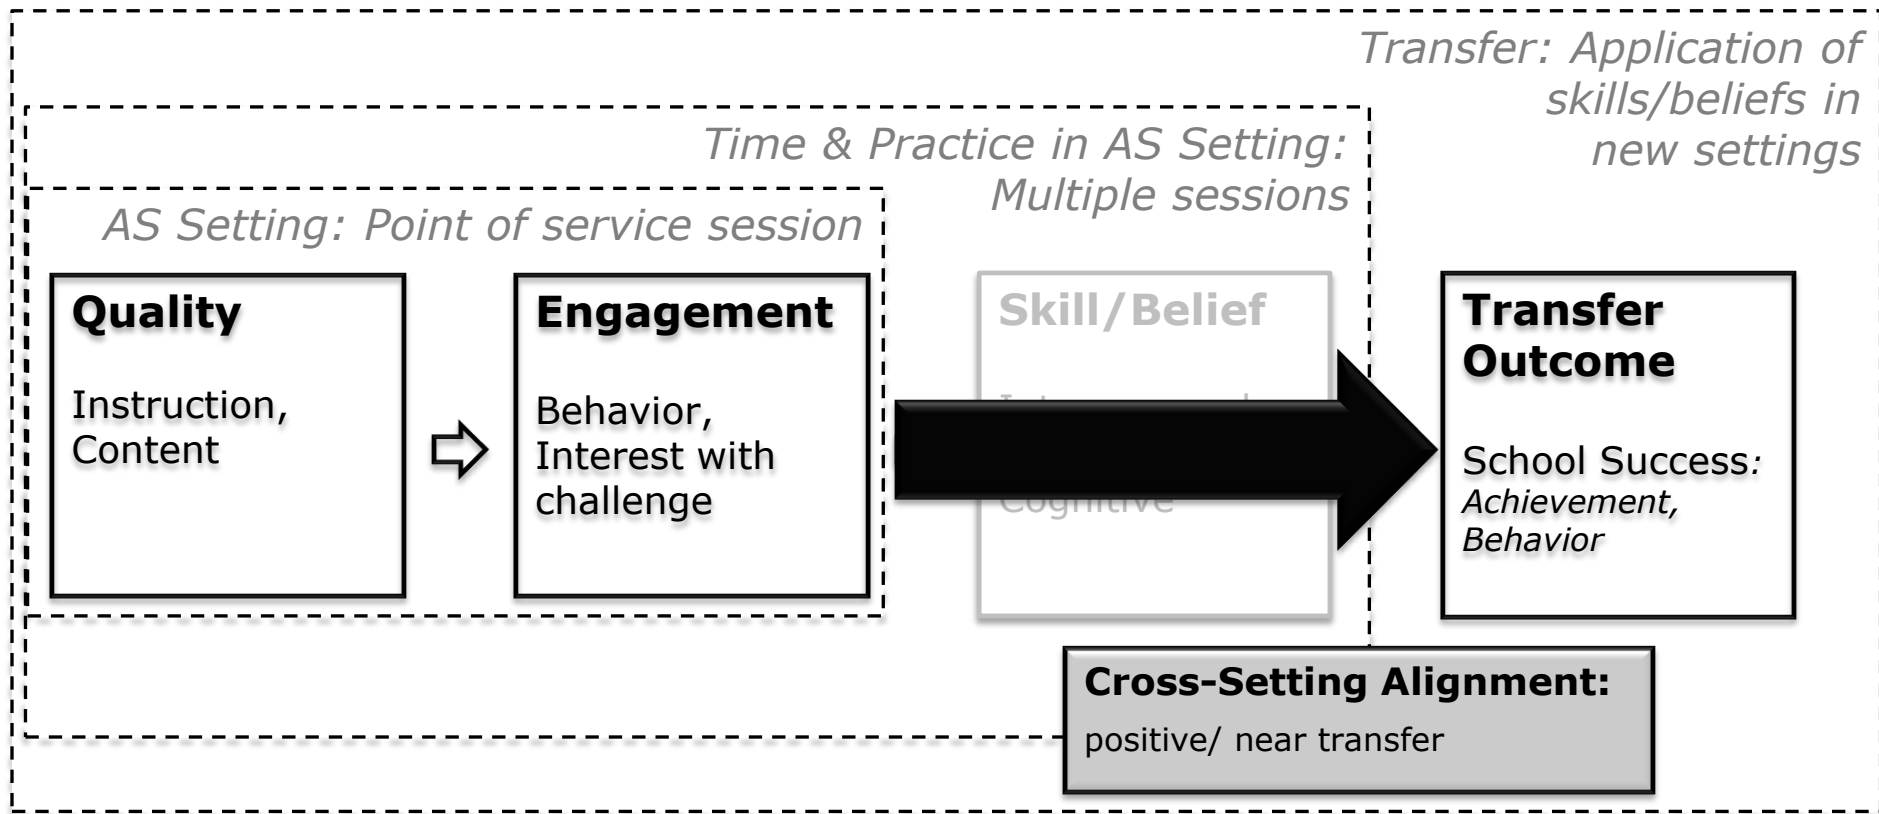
Transfer: Application of skills/beliefs in new settings

Time & Practice in AS Setting: Multiple sessions

AS Setting: Point of service session

Quality

Instruction, Content

Engagement

Behavior, Interest with challenge

Skill/Belief

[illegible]

Cognitive

Transfer Outcome

School Success: *Achievement, Behavior*

Cross-Setting Alignment:

positive/ near transfer